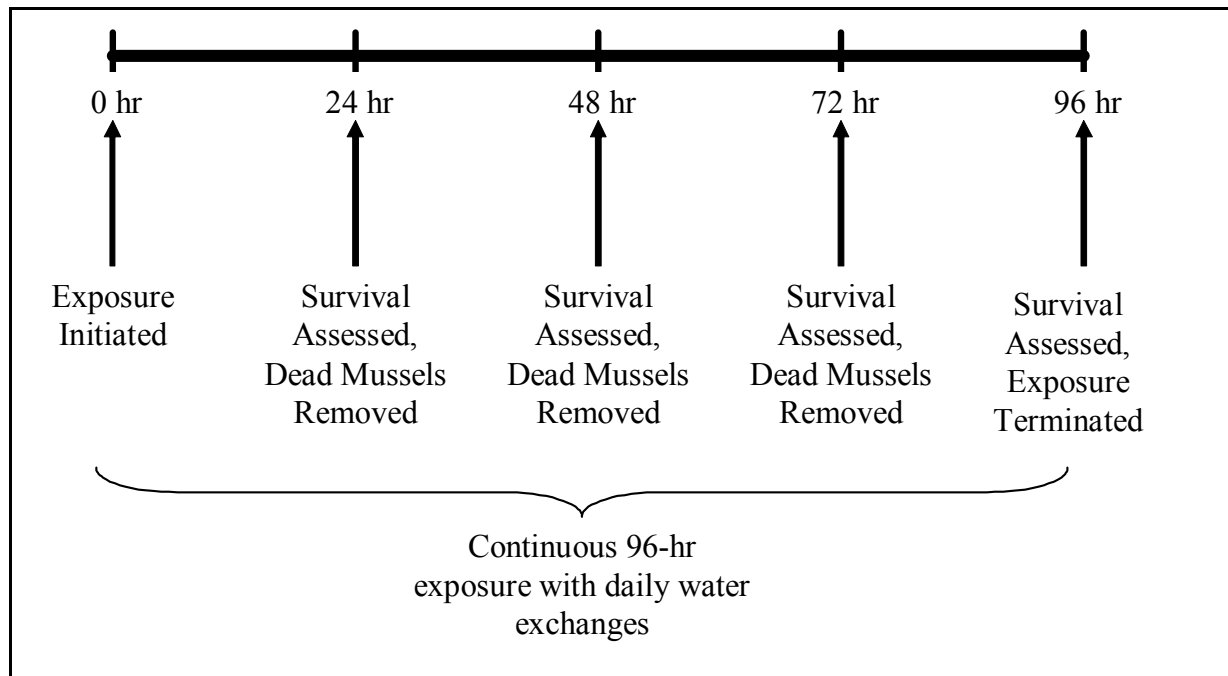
0 hr

24 hr

48 hr

72 hr

96 hr

Exposure Initiated

Survival Assessed, Dead Mussels Removed

Survival Assessed, Dead Mussels Removed

Survival Assessed, Dead Mussels Removed

Survival Assessed, Exposure Terminated

Continuous 96-hr exposure with daily water exchanges